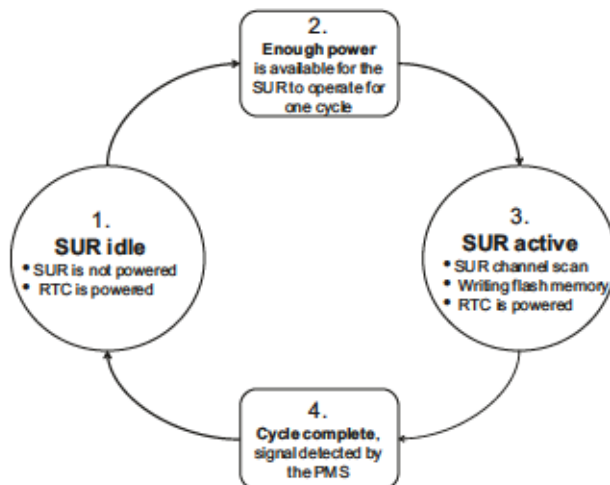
2.
Enough power is available for the SUR to operate for one cycle

3.
SUR active
• SUR channel scan
• Writing flash memory
• RTC is powered

4.
Cycle complete, signal detected by the PMS

1.
SUR idle
• SUR is not powered
• RTC is powered